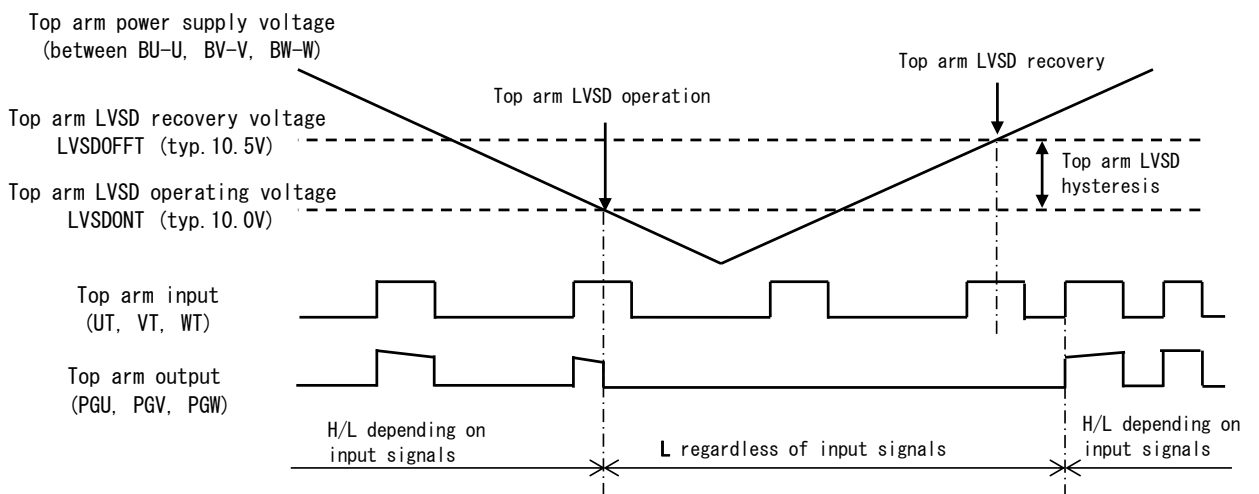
Top arm power supply voltage
(between BU-U, BV-V, BW-W)

Top arm LVSD recovery

Top arm LVSD operation

Top arm LVSD recovery voltage
LVSDOFFT (typ.10.5V)

Top arm LVSD hysteresis

Top arm LVSD operating voltage
LVSDONT (typ.10.0V)

Top arm input
(UT, VT, WT)

Top arm output
(PGU, PGV, PGW)

H/L depending on input signals

L regardless of input signals

H/L depending on input signals